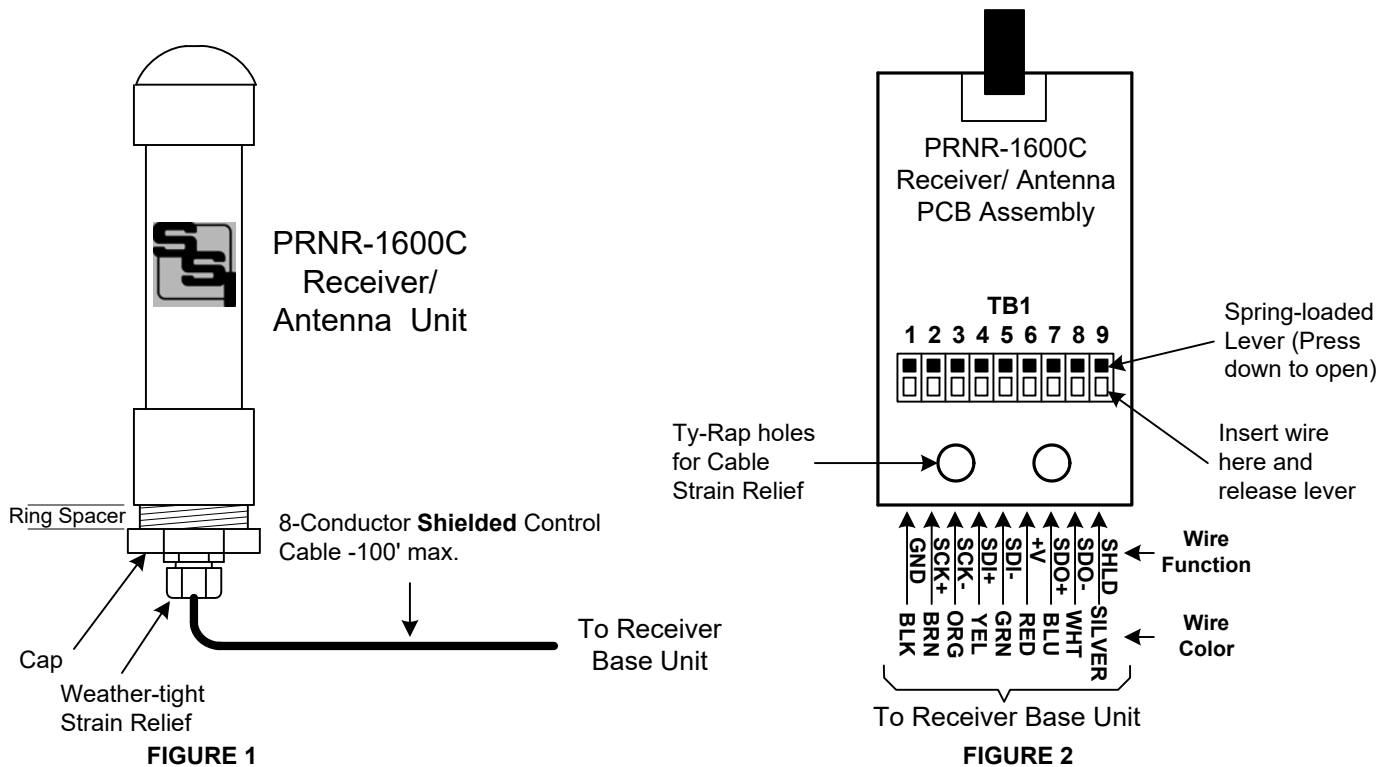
SSI

PRNR-1600C Receiver/ Antenna Unit

Ring Spacer

8-Conductor **Shielded** Control Cable -100' max.

Cap

Weather-tight Strain Relief

To Receiver Base Unit

FIGURE 1

PRNR-1600C Receiver/ Antenna PCB Assembly

TB1

1 2 3 4 5 6 7 8 9

Spring-loaded Lever (Press down to open)

Ty-Rap holes for Cable Strain Relief

Insert wire here and release lever

GND SCK+ SCK- SDI+ SDI- +V SDO+ SDO- SHLD

Wire Function

BLK BRN ORG YEL GRN RED BLU WHT SILVER

Wire Color

To Receiver Base Unit

FIGURE 2